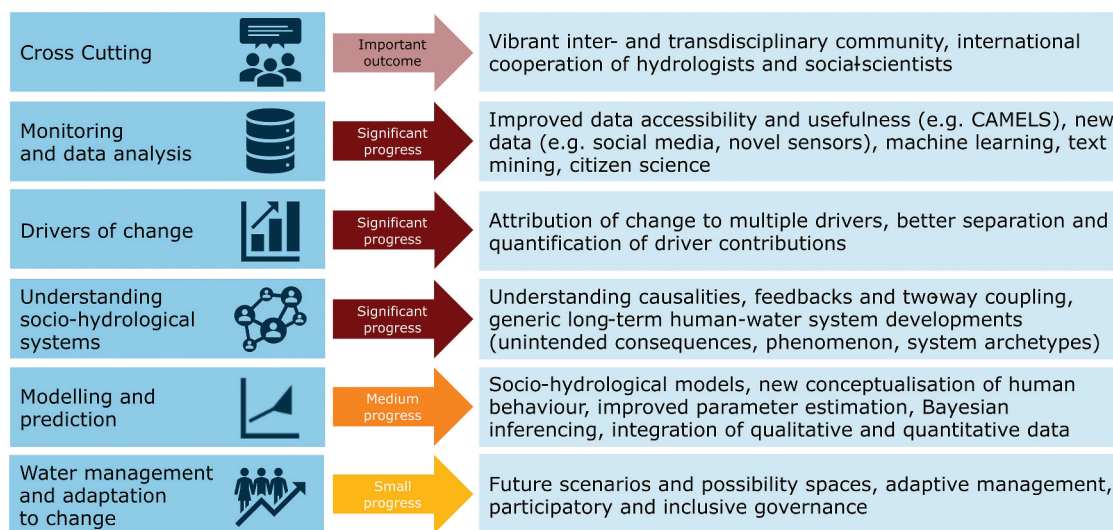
Cross Cutting

Important outcome

Vibrant inter- and transdisciplinary community, international cooperation of hydrologists and social-scientists

Monitoring and data analysis

Significant progress

Improved data accessibility and usefulness (e.g. CAMELS), new data (e.g. social media, novel sensors), machine learning, text mining, citizen science

Drivers of change

Significant progress

Attribution of change to multiple drivers, better separation and quantification of driver contributions

Understanding socio-hydrological systems

Significant progress

Understanding causalities, feedbacks and twoway coupling, generic long-term human-water system developments (unintended consequences, phenomenon, system archetypes)

Modelling and prediction

Medium progress

Socio-hydrological models, new conceptualisation of human behaviour, improved parameter estimation, Bayesian inferencing, integration of qualitative and quantitative data

Water management and adaptation to change

Small progress

Future scenarios and possibility spaces, adaptive management, participatory and inclusive governance